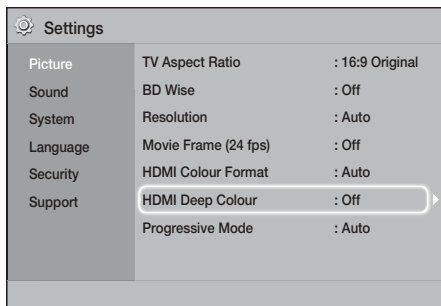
Settings

Picture
Sound
System
Language
Security
Support

TV Aspect Ratio : 16:9 Original
BD Wise : Off
Resolution : Auto
Movie Frame (24 fps) : Off
HDMI Colour Format : Auto
HDMI Deep Colour : Off
Progressive Mode : Auto